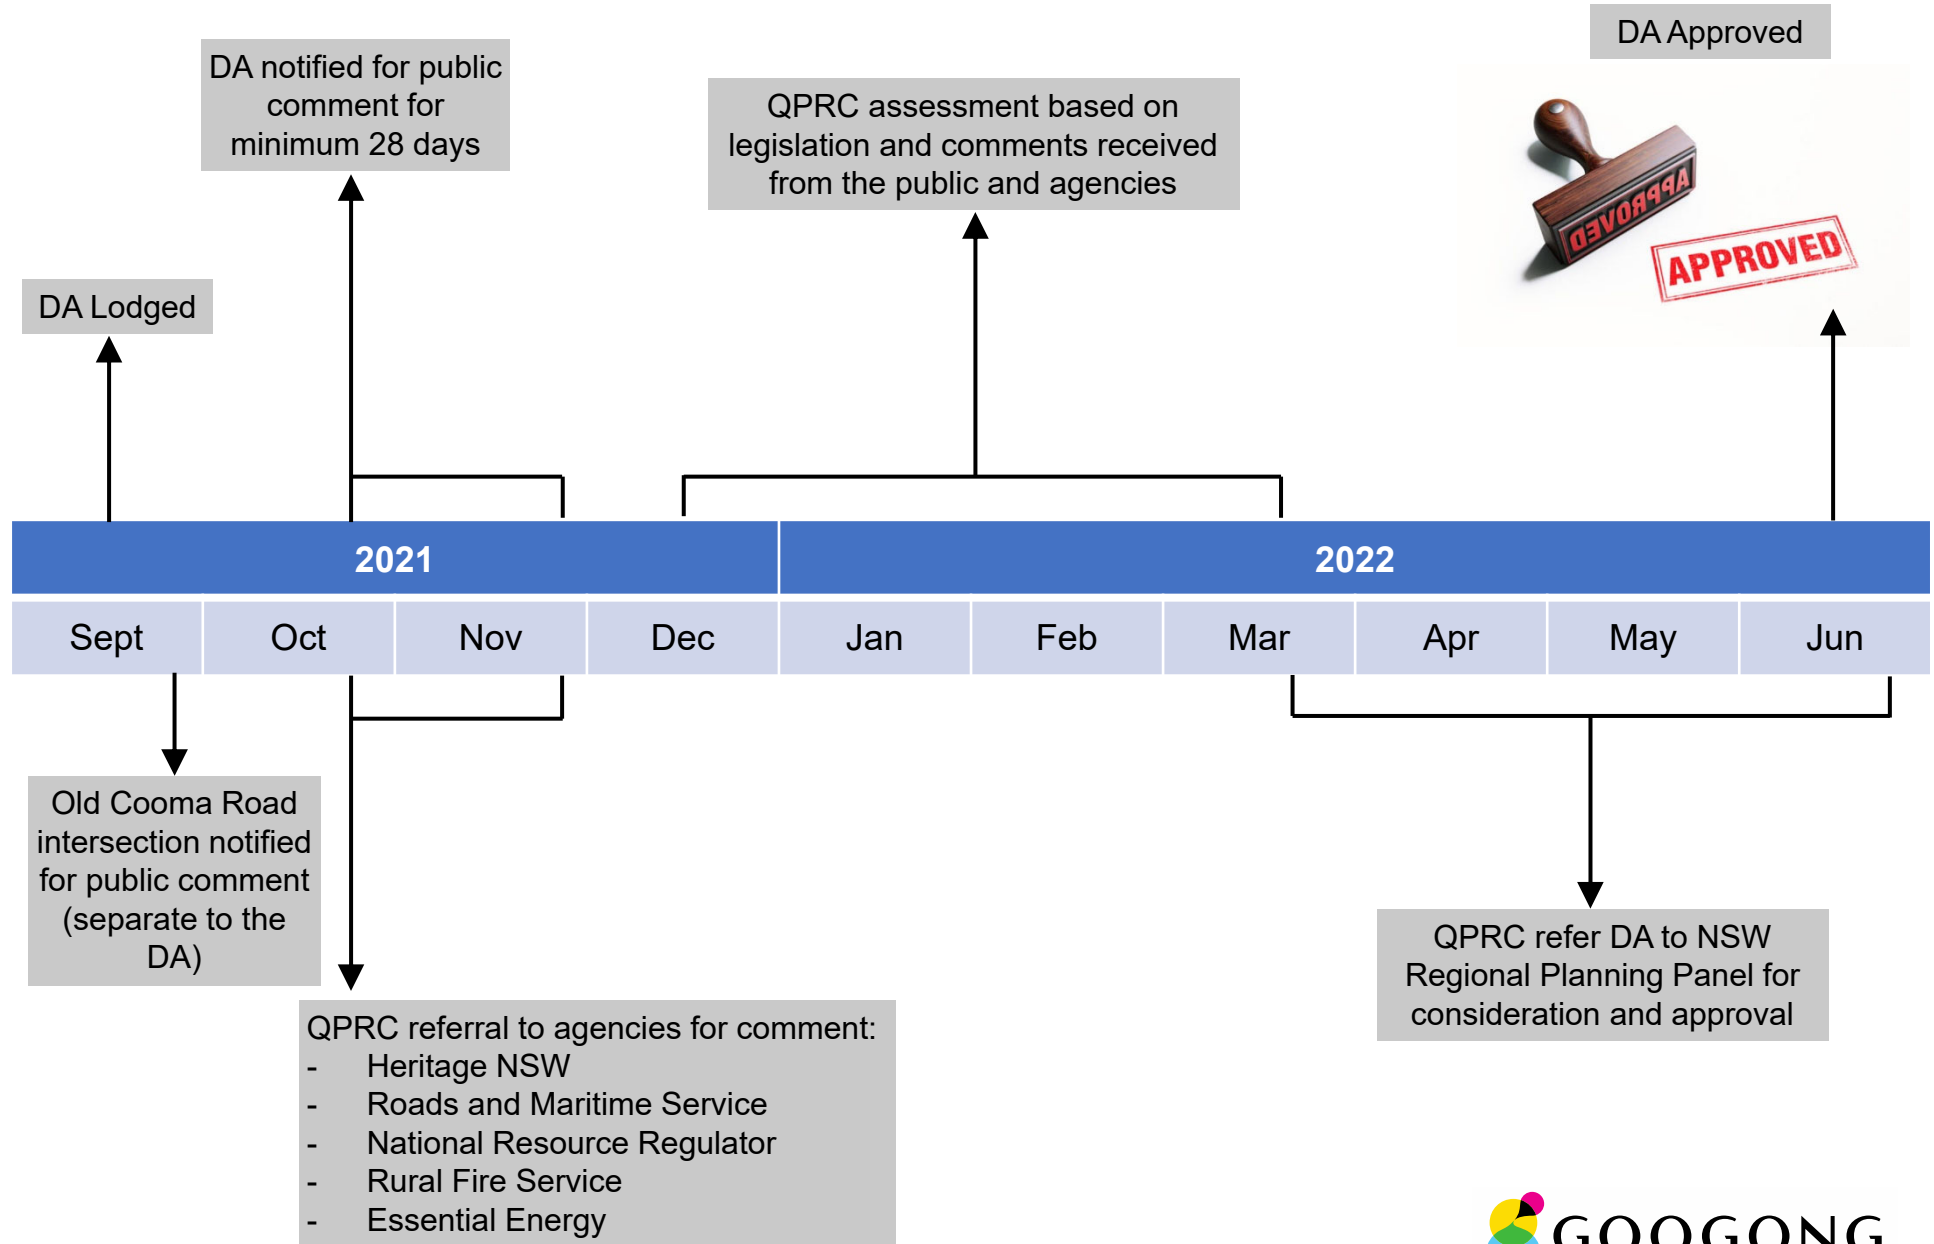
DA Approved

DA notified for public comment for minimum 28 days

QPRC assessment based on legislation and comments received from the public and agencies

APPROVED

APPROVED

DA Lodged

| 2021 | | | | 2022 | | | | | |
|---|---|---|---|---|---|---|---|---|---|
| Sept | Oct | Nov | Dec | Jan | Feb | Mar | Apr | May | Jun |

Old Cooma Road intersection notified for public comment (separate to the DA)

QPRC refer DA to NSW Regional Planning Panel for consideration and approval

QPRC referral to agencies for comment:
- Heritage NSW
- Roads and Maritime Service
- National Resource Regulator
- Rural Fire Service
- Essential Energy

GOOGONG